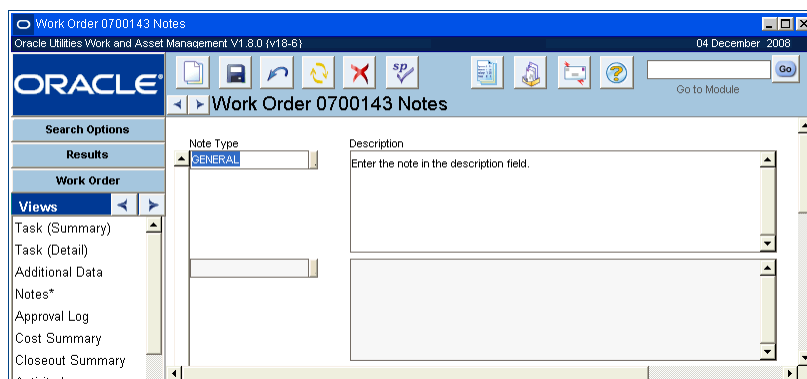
Work Order 0700143 Notes

Oracle Utilities Work and Asset Management V1.8.0 (v18-6)

04 December 2008

ORACLE

Go

Go to Module

Work Order 0700143 Notes

Search Options

Results

Work Order

Views

Task (Summary)

Task (Detail)

Additional Data

Notes*

Approval Log

Cost Summary

Closeout Summary

Note Type

GENERAL

Description

Enter the note in the description field.